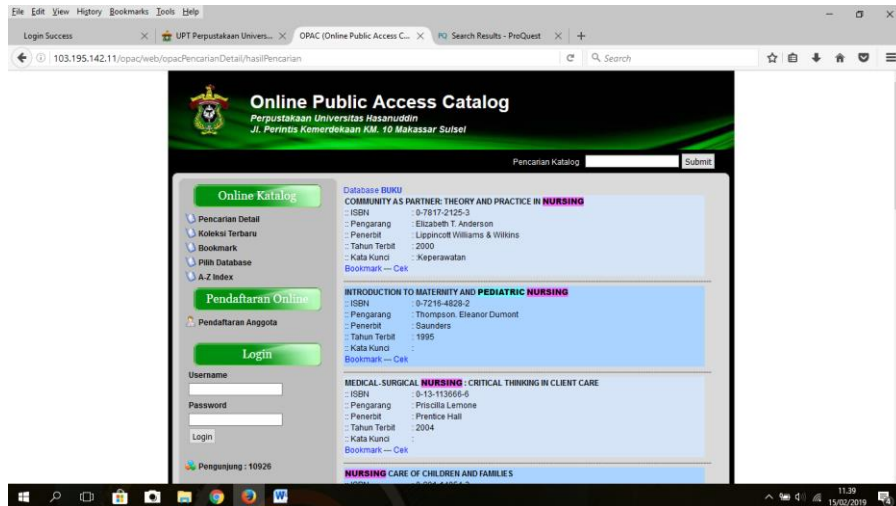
File Edit View History Bookmarks Tools Help

Login Success
UPT Perpustakaan Univers...
OPAC (Online Public Access C...
Search Results - ProQuest

103.195.142.11/opac/web/opacPencarianDetail/hasilPencarian

Search

Online Public Access Catalog
Perpustakaan Universitas Hasanuddin
Jl. Perintis Kemerdekaan KM. 10 Makassar Sulsel

Pencarian Katalog
Submit

Online Katalog
Pencarian Detail
Koleksi Terbaru
Bookmark
Pilih Database
A-Z Index

Pendaftaran Online
Pendaftaran Anggota

Login
Username
Password
Login

Pengunjung : 10926

Database BUKU

COMMUNITY AS PARTNER: THEORY AND PRACTICE IN NURSING
:: ISBN : 0-7817-2125-3
:: Pengarang : Elizabeth T. Anderson
:: Penerbit : Lippincott Williams & Wilkins
:: Tahun Terbit : 2000
:: Kata Kunci : Keperawatan
Bookmark — Cek

INTRODUCTION TO MATERNITY AND PEDIATRIC NURSING
:: ISBN : 0-7216-4828-2
:: Pengarang : Thompson. Eleanor Dumont
:: Penerbit : Saunders
:: Tahun Terbit : 1995
:: Kata Kunci :
Bookmark — Cek

MEDICAL-SURGICAL NURSING : CRITICAL THINKING IN CLIENT CARE
:: ISBN : 0-13-113666-6
:: Pengarang : Priscilla Lemone
:: Penerbit : Prentice Hall
:: Tahun Terbit : 2004
:: Kata Kunci :
Bookmark — Cek

NURSING CARE OF CHILDREN AND FAMILIES
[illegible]

11.39
15/02/2019